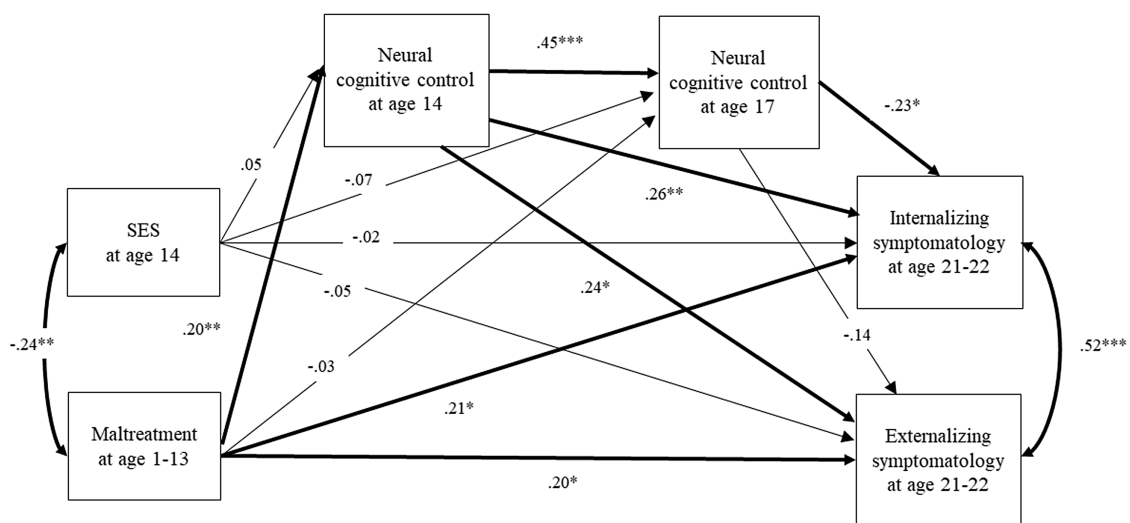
Neural cognitive control at age 14

.45***

Neural cognitive control at age 17

-.23*

.05

-.07

.26**

SES at age 14

-.02

Internalizing symptomatology at age 21-22

-.05

.24*

-.24**

.20**

-.14

.52***

-.03

.21*

Maltreatment at age 1-13

Externalizing symptomatology at age 21-22

.20*